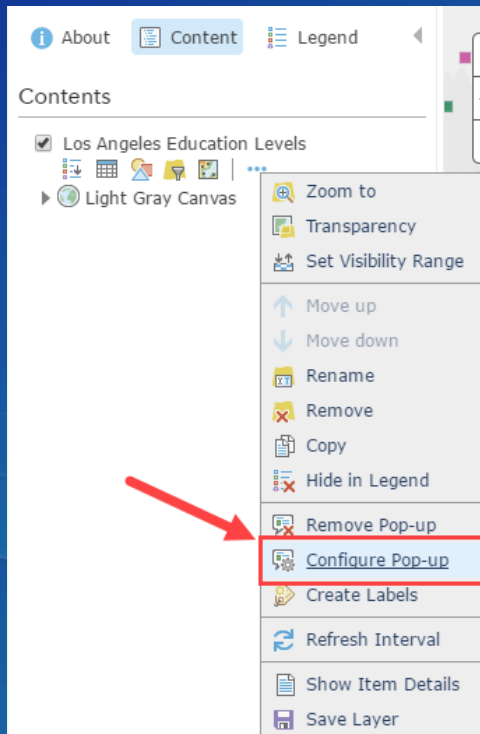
About Content Legend

Contents

Los Angeles Education Levels

Light Gray Canvas

Zoom to
Transparency
Set Visibility Range
Move up
Move down
Rename
Remove
Copy
Hide in Legend
Remove Pop-up
Configure Pop-up
Create Labels
Refresh Interval
Show Item Details
Save Layer